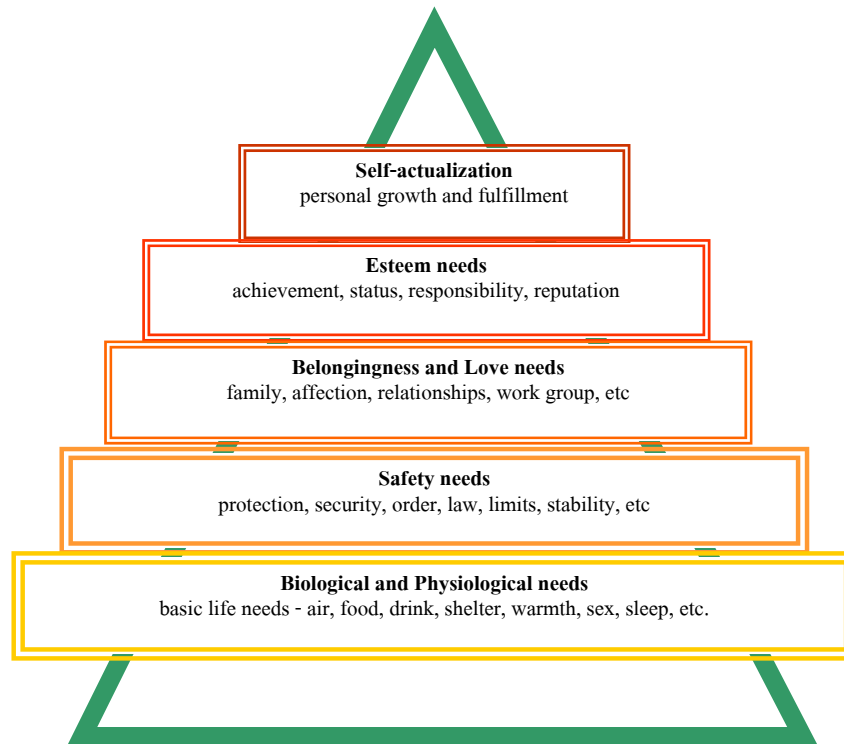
**Self-actualization**
personal growth and fulfillment

**Esteem needs**
achievement, status, responsibility, reputation

**Belongingness and Love needs**
family, affection, relationships, work group, etc

**Safety needs**
protection, security, order, law, limits, stability, etc

**Biological and Physiological needs**
basic life needs - air, food, drink, shelter, warmth, sex, sleep, etc.